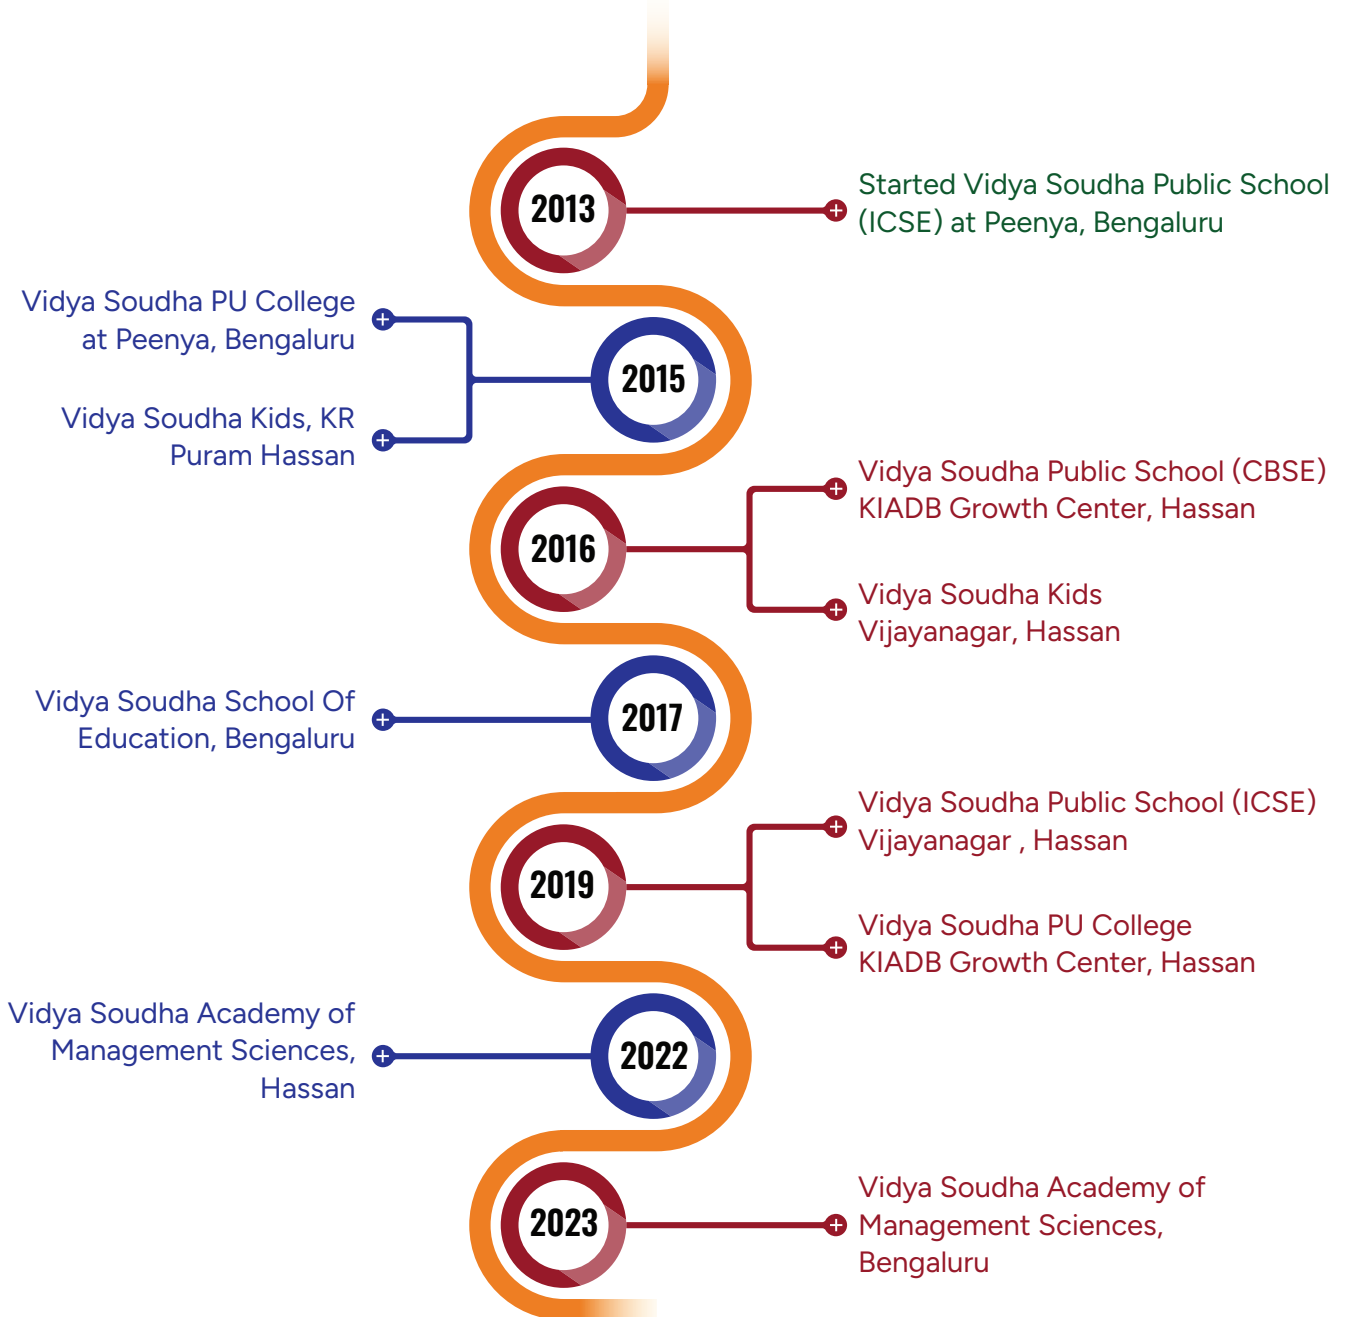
2013

Started Vidya Soudha Public School (ICSE) at Peenya, Bengaluru

Vidya Soudha PU College at Peenya, Bengaluru

Vidya Soudha Kids, KR Puram Hassan

2015

2016

Vidya Soudha Public School (CBSE) KIADB Growth Center, Hassan

Vidya Soudha Kids Vijayanagar, Hassan

Vidya Soudha School Of Education, Bengaluru

2017

2019

Vidya Soudha Public School (ICSE) Vijayanagar , Hassan

Vidya Soudha PU College KIADB Growth Center, Hassan

Vidya Soudha Academy of Management Sciences, Hassan

2022

2023

Vidya Soudha Academy of Management Sciences, Bengaluru